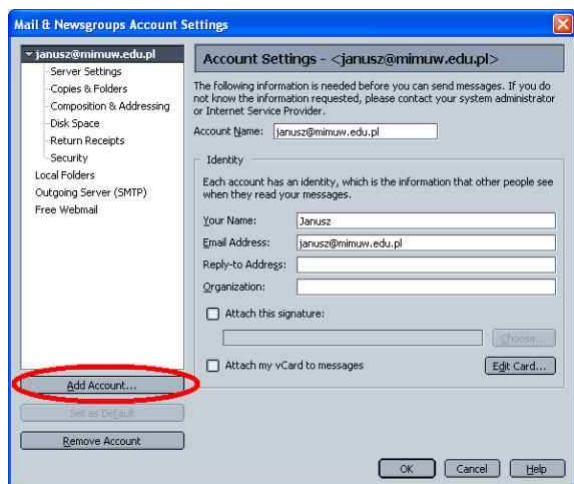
Mail & Newsgroups Account Settings

janusz@mimuw.edu.pl
Server Settings
Copies & Folders
Composition & Addressing
Disk Space
Return Receipts
Security
Local Folders
Outgoing Server (SMTP)
Free Webmail

Add Account...
Set as Default
Remove Account

Account Settings - <janusz@mimuw.edu.pl>

The following information is needed before you can send messages. If you do not know the information requested, please contact your system administrator or Internet Service Provider.

Account Name: janusz@mimuw.edu.pl

Identity

Each account has an identity, which is the information that other people see when they read your messages.

Your Name: Janusz
Email Address: janusz@mimuw.edu.pl
Reply-to Address:
Organization:

Attach this signature:
Choose...

Attach my vCard to messages
Edit Card...

OK
Cancel
Help